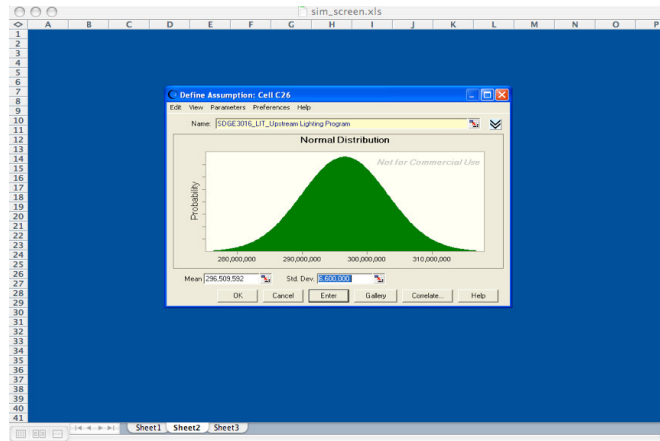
sim_screen.xls

A B C D E F G H I J K L M N O P

1 2 3 4 5 6 7 8 9 10 11 12 13 14 15 16 17 18 19 20 21 22 23 24 25 26 27 28 29 30 31 32 33 34 35 36 37 38 39 40 41

Define Assumption: Cell C26

Edit View Parameters Preferences Help

Name: SDGE3016_LIT_Upstream Lighting Program

Normal Distribution

Not for Commercial Use

Probability

280,000,000 290,000,000 300,000,000 310,000,000

Mean 296,509,592 Std. Dev. 5,600,000

OK Cancel Enter Gallery Correlate... Help

Sheet1 Sheet2 Sheet3